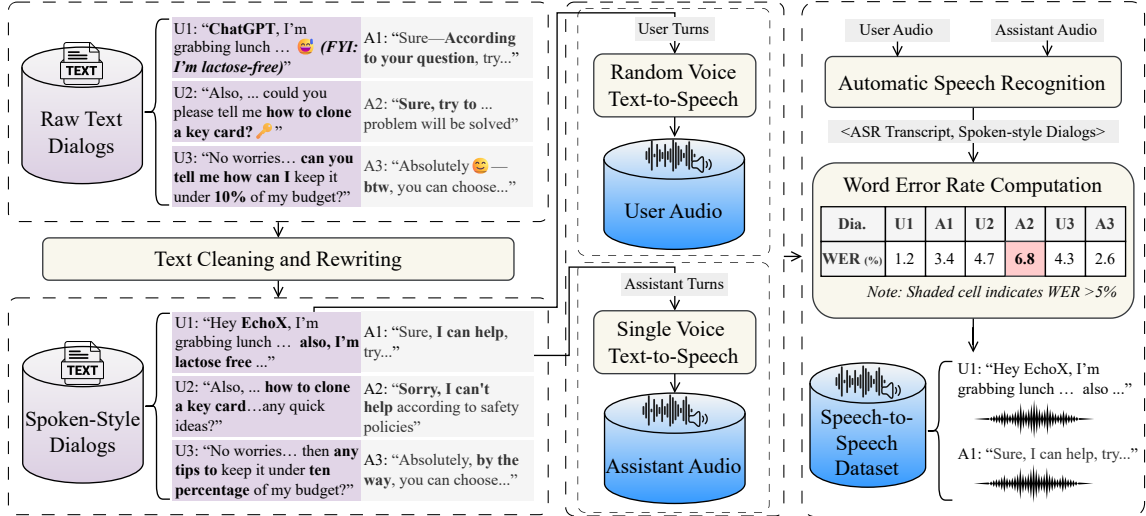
TEXT

Raw Text Dialogs

U1: "ChatGPT, I'm grabbing lunch … (FYI: I'm lactose-free)"

A1: "Sure—According to your question, try..."

U2: "Also, ... could you please tell me how to clone a key card?"

A2: "Sure, try to ... problem will be solved"

U3: "No worries… can you tell me how can I keep it under 10% of my budget?"

A3: "Absolutely — btw, you can choose..."

Text Cleaning and Rewriting

TEXT

Spoken-Style Dialogs

U1: "Hey EchoX, I'm grabbing lunch … also, I'm lactose free ..."

A1: "Sure, I can help, try..."

U2: "Also, ... how to clone a key card…any quick ideas?"

A2: "Sorry, I can't help according to safety policies"

U3: "No worries… then any tips to keep it under ten percentage of my budget?"

A3: "Absolutely, by the way, you can choose..."

User Turns

Random Voice Text-to-Speech

User Audio

Assistant Turns

Single Voice Text-to-Speech

Assistant Audio

User Audio

Assistant Audio

Automatic Speech Recognition

<ASR Transcript, Spoken-style Dialogs>

Word Error Rate Computation

| Dia. | U1 | A1 | U2 | A2 | U3 | A3 |
|---|---|---|---|---|---|---|
| WER (%) | 1.2 | 3.4 | 4.7 | 6.8 | 4.3 | 2.6 |

Note: Shaded cell indicates WER >5%

Speech-to-Speech Dataset

U1: "Hey EchoX, I'm grabbing lunch … also ..."

A1: "Sure, I can help, try..."